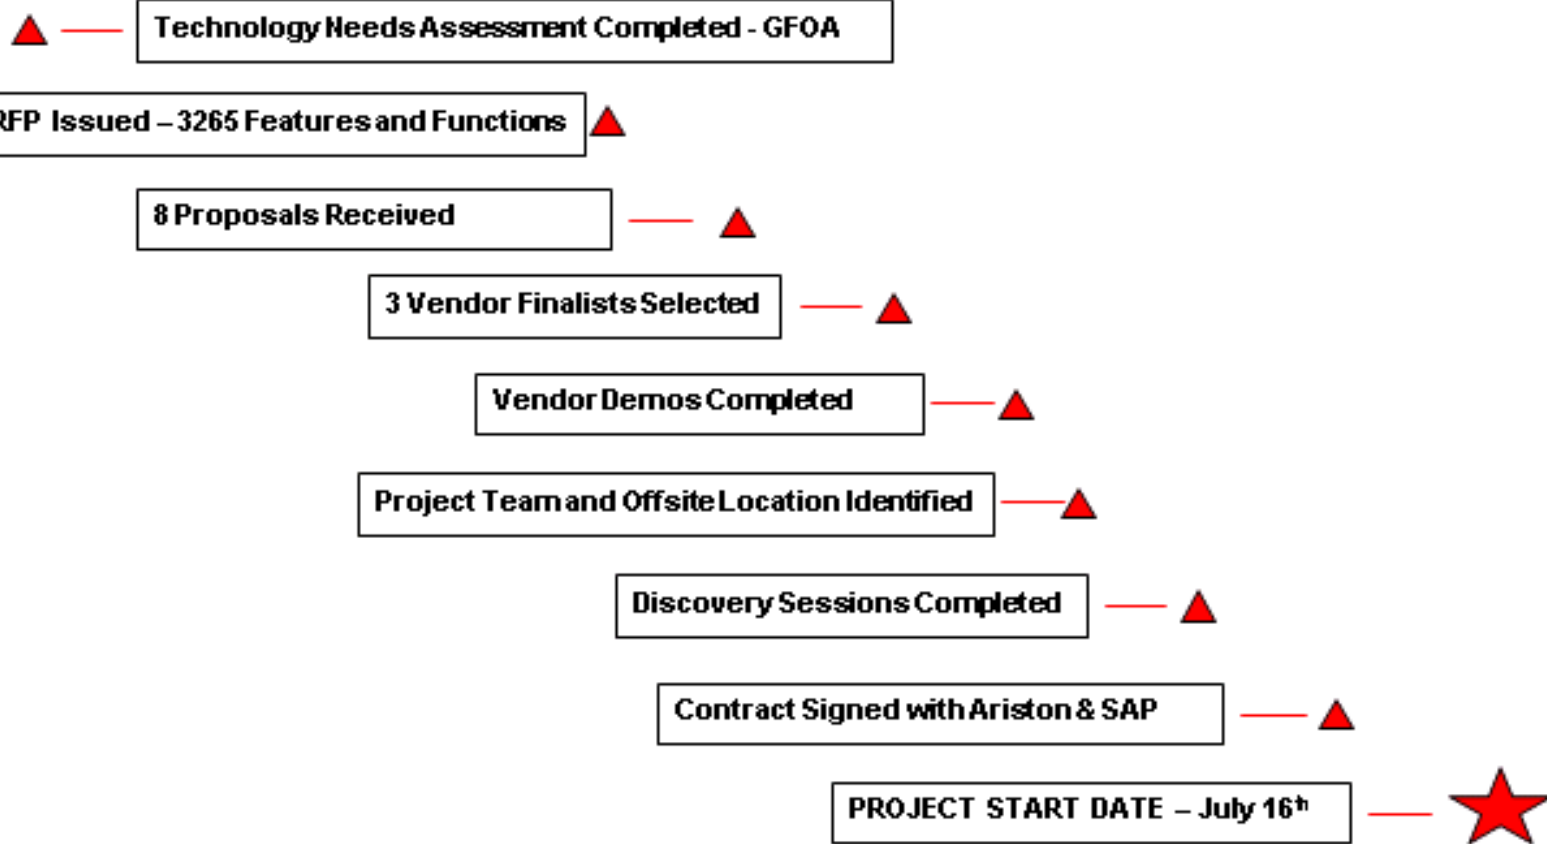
Technology Needs Assessment Completed - GFOA

RFP Issued – 3265 Features and Functions

8 Proposals Received

3 Vendor Finalists Selected

Vendor Demos Completed

Project Team and Offsite Location Identified

Discovery Sessions Completed

Contract Signed with Ariston & SAP

PROJECT START DATE – July 16$^{th}$